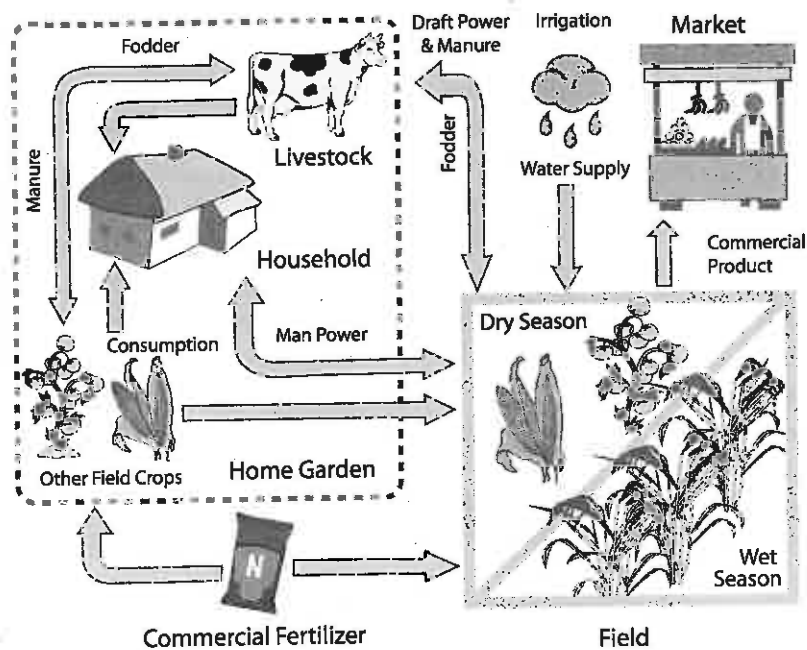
Fodder

Manure

Livestock

Household

Consumption

Other Field Crops

Home Garden

Draft Power & Manure

Fodder

Irrigation

Water Supply

Market

Commercial Product

Man Power

Dry Season

Wet Season

N

Commercial Fertilizer

Field